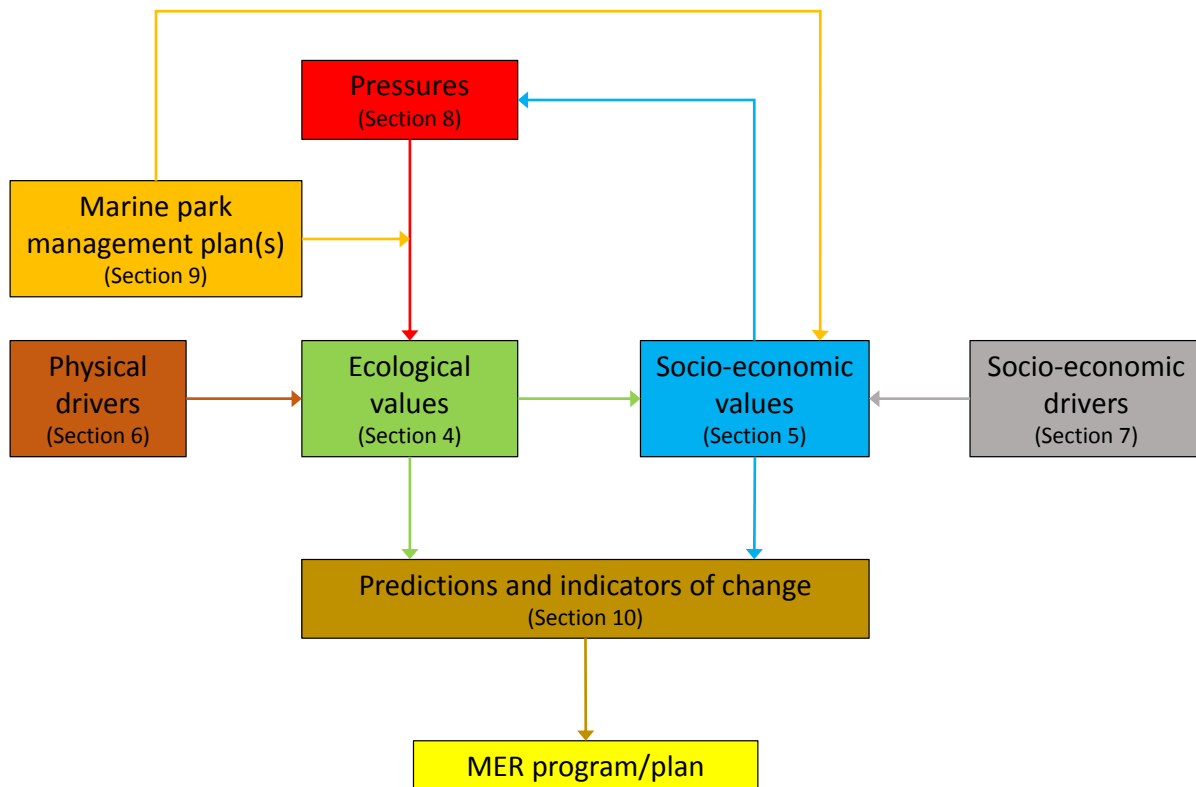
Pressures
(Section 8)

Marine park management plan(s)
(Section 9)

Physical drivers
(Section 6)

Ecological values
(Section 4)

Socio-economic values
(Section 5)

Socio-economic drivers
(Section 7)

Predictions and indicators of change
(Section 10)

MER program/plan